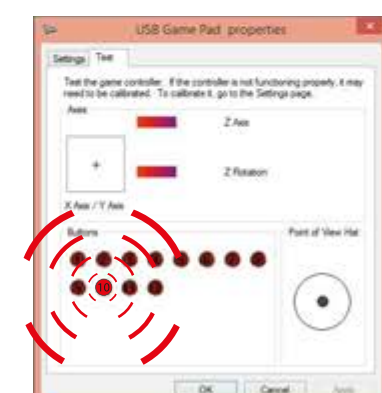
USB Game Pad properties

Settings | Test

Test the game controller. If the controller is not functioning properly, it may need to be calibrated. To calibrate it, go to the Settings page.

Axes

Z Axis

Z Rotation

X Axis / Y Axis

Buttons

10

Point of View Hat

OK | Cancel | Apply